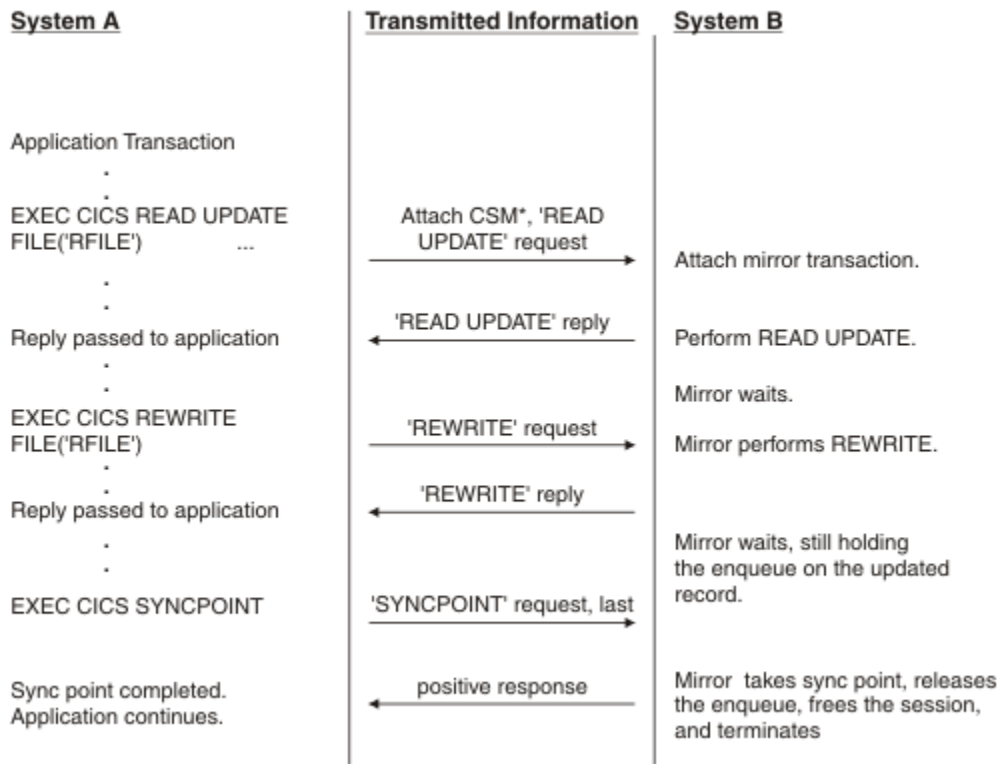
System A

Transmitted Information

System B

Application Transaction
.
.
EXEC CICS READ UPDATE FILE('RFILE') ...

Attach CSM*, 'READ UPDATE' request

Attach mirror transaction.

.
.
Reply passed to application

'READ UPDATE' reply

Perform READ UPDATE.

.
.

Mirror waits.

EXEC CICS REWRITE FILE('RFILE')

'REWRITE' request

Mirror performs REWRITE.

.
.
Reply passed to application

'REWRITE' reply

.
.

Mirror waits, still holding the enqueue on the updated record.

EXEC CICS SYNCPOINT

'SYNCPOINT' request, last

Sync point completed. Application continues.

positive response

Mirror takes sync point, releases the enqueue, frees the session, and terminates